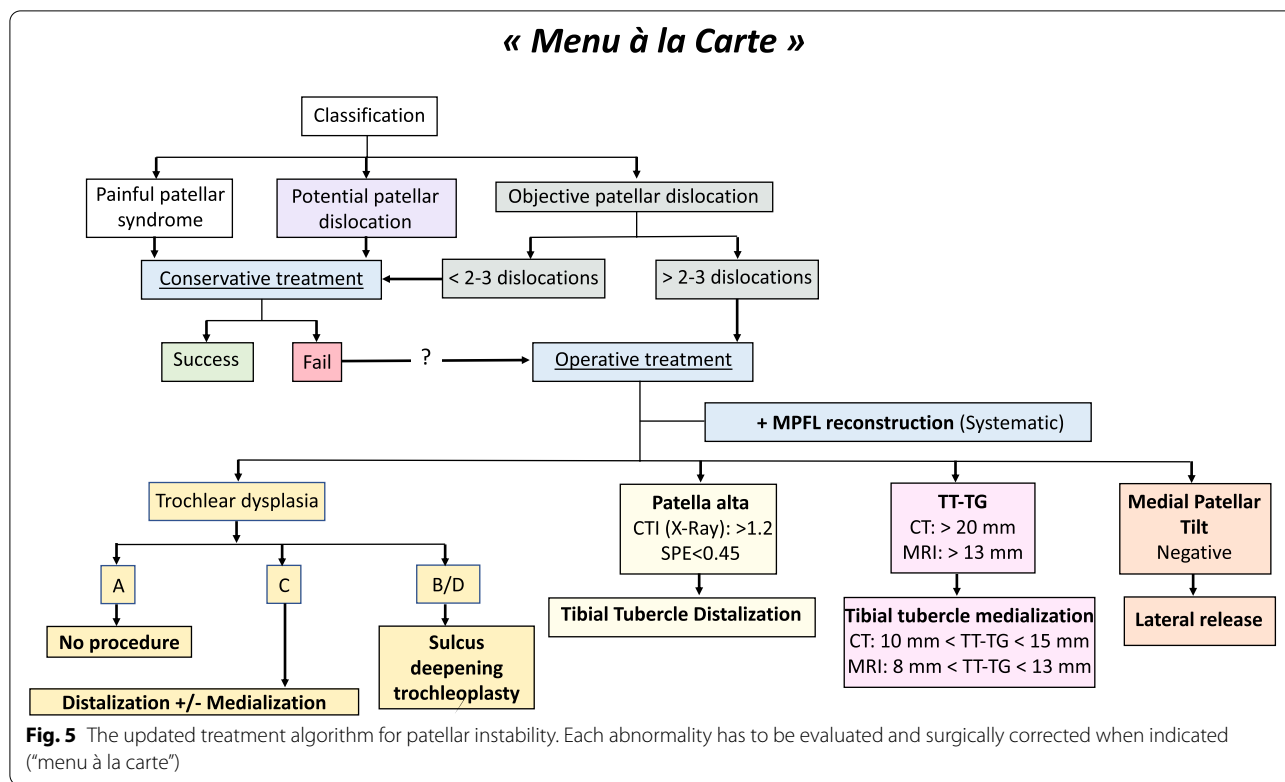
« Menu à la Carte »

Classification

Painful patellar syndrome

Potential patellar dislocation

Objective patellar dislocation

Conservative treatment

< 2-3 dislocations

> 2-3 dislocations

Success

Fail

?

Operative treatment

+ MPFL reconstruction (Systematic)

Trochlear dysplasia

A

C

B/D

No procedure

Distalization +/- Medialization

Sulcus deepening trochleoplasty

Patella alta
CTI (X-Ray): >1.2
SPE<0.45

Tibial Tubercle Distalization

TT-TG
CT: > 20 mm
MRI: > 13 mm

Tibial tubercle medialization
CT: 10 mm < TT-TG < 15 mm
MRI: 8 mm < TT-TG < 13 mm

Medial Patellar Tilt
Negative

Lateral release

Fig. 5 The updated treatment algorithm for patellar instability. Each abnormality has to be evaluated and surgically corrected when indicated ("menu à la carte")